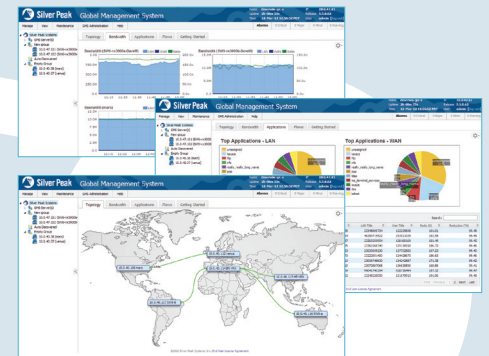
Silver Peak Global Management System

Monitor View Maintenance GMS Administration Help

Topology Bandwidth Applications Flows Getting Started

Silver Peak Global Management System

Top Applications - LAN

Top Applications - WAN

Silver Peak Global Management System

Topology Bandwidth Applications Flows Getting Started

Search:

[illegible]